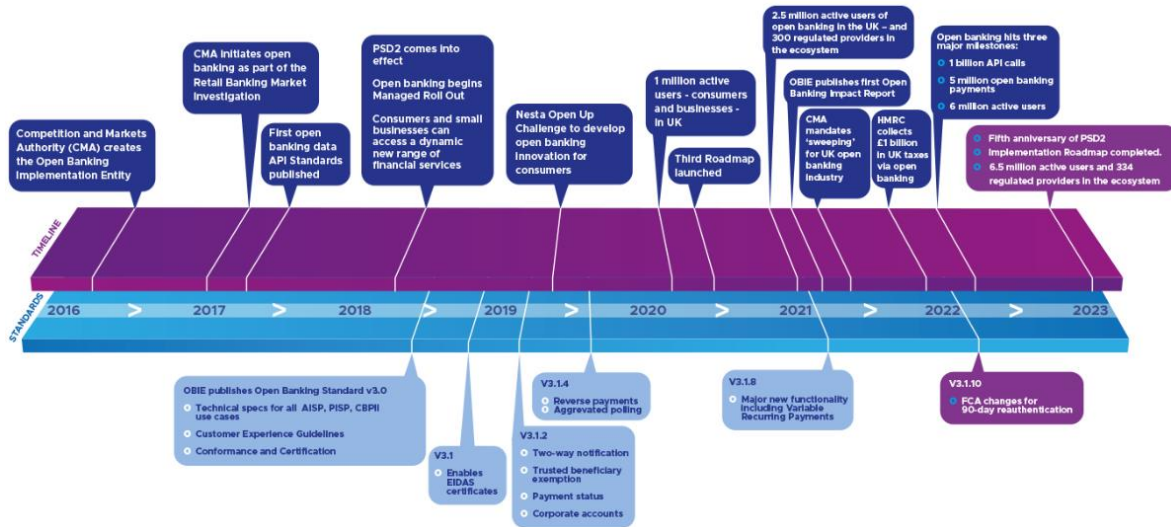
Competition and Markets Authority (CMA) creates the Open Banking Implementation Entity

CMA initiates open banking as part of the Retail Banking Market Investigation

First open banking data API Standards published

PSD2 comes into effect

Open banking begins Managed Roll Out

Consumers and small businesses can access a dynamic new range of financial services

Nesta Open Up Challenge to develop open banking innovation for consumers

1 million active users - consumers and businesses - in UK

Third Roadmap launched

2.5 million active users of open banking in the UK – and 300 regulated providers in the ecosystem

OBIE publishes first Open Banking Impact Report

CMA mandates 'sweeping' for UK open banking industry

HMRC collects £1 billion in UK taxes via open banking

Open banking hits three major milestones:
1 billion API calls
5 million open banking payments
6 million active users

Fifth anniversary of PSD2
Implementation Roadmap completed.
6.5 million active users and 334 regulated providers in the ecosystem

TIMELINE

STANDARDS

2016 > 2017 > 2018 > 2019 > 2020 > 2021 > 2022 > 2023

OBIE publishes Open Banking Standard v3.0
Technical specs for all AISP, PISP, CBPII use cases
Customer Experience Guidelines
Conformance and Certification

V3.1
Enables EIDAS certificates

V3.1.2
Two-way notification
Trusted beneficiary exemption
Payment status
Corporate accounts

V3.1.4
Reverse payments
Aggrevated polling

V3.1.8
Major new functionality including Variable Recurring Payments

V3.1.10
FCA changes for 90-day reauthentication